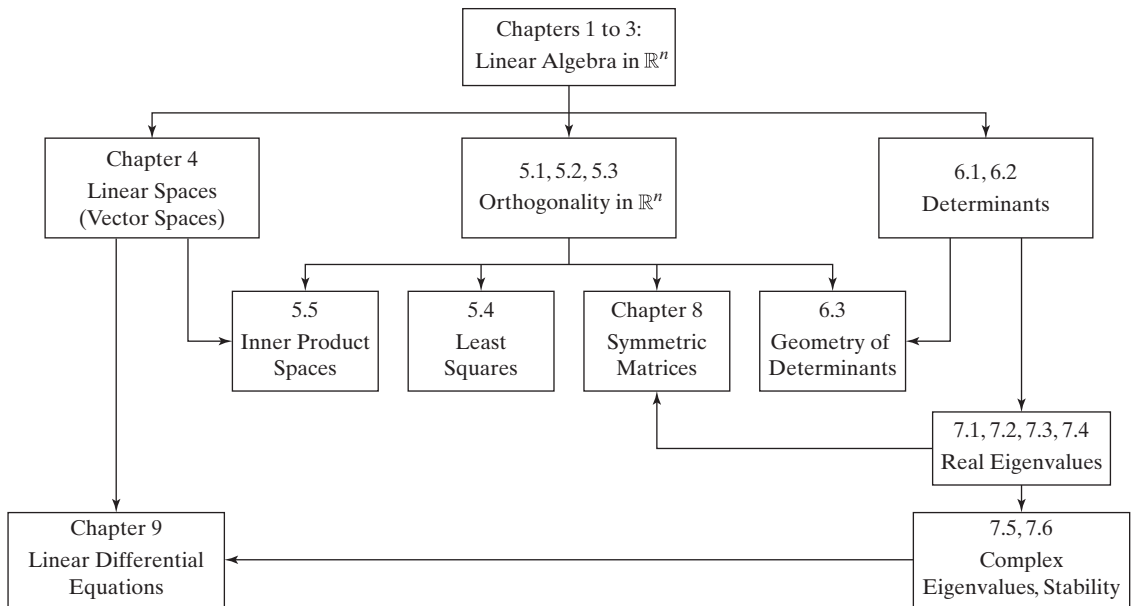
Chapters 1 to 3:
Linear Algebra in $\mathbb{R}^n$

Chapter 4
Linear Spaces
(Vector Spaces)

5.1, 5.2, 5.3
Orthogonality in $\mathbb{R}^n$

6.1, 6.2
Determinants

5.5
Inner Product
Spaces

5.4
Least
Squares

Chapter 8
Symmetric
Matrices

6.3
Geometry of
Determinants

7.1, 7.2, 7.3, 7.4
Real Eigenvalues

Chapter 9
Linear Differential
Equations

7.5, 7.6
Complex
Eigenvalues, Stability